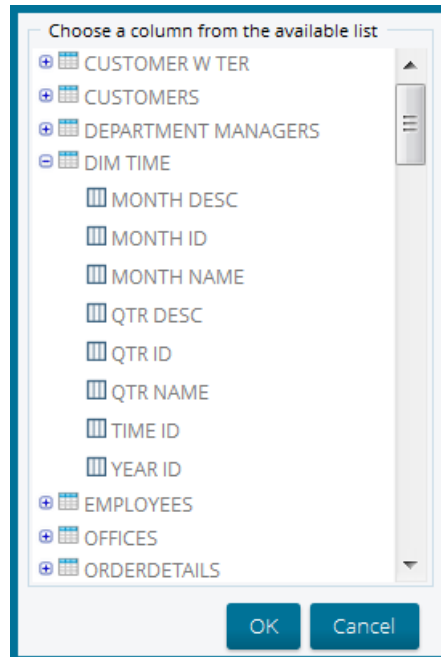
Choose a column from the available list

CUSTOMER W TER
CUSTOMERS
DEPARTMENT MANAGERS
DIM TIME
MONTH DESC
MONTH ID
MONTH NAME
QTR DESC
QTR ID
QTR NAME
TIME ID
YEAR ID
EMPLOYEES
OFFICES
ORDERDETAILS

OK
Cancel